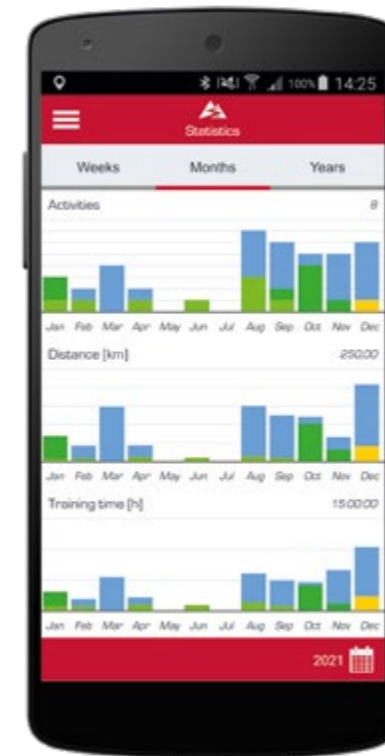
100% 14:25

Statistics

Weeks

Months

Years

Activities

8

Jan Feb Mar Apr May Jun Jul Aug Sep Oct Nov Dec

Distance [km]

250.00

Jan Feb Mar Apr May Jun Jul Aug Sep Oct Nov Dec

Training time [h]

15:00:00

Jan Feb Mar Apr May Jun Jul Aug Sep Oct Nov Dec

2021